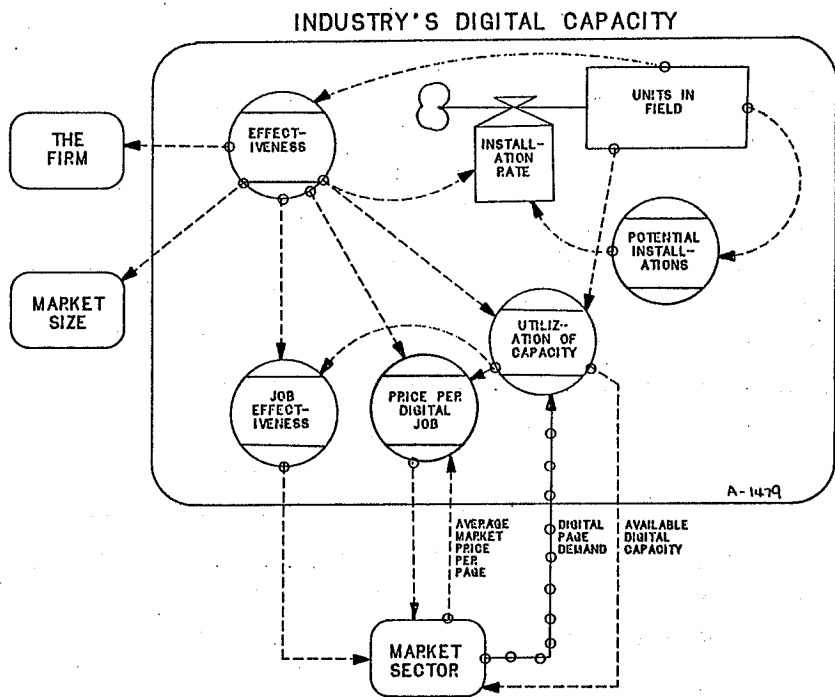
INDUSTRY'S DIGITAL CAPACITY

THE FIRM

EFFECTIVENESS

INSTALLATION RATE

UNITS IN FIELD

POTENTIAL INSTALLATIONS

MARKET SIZE

UTILIZATION OF CAPACITY

JOB EFFECTIVENESS

PRICE PER DIGITAL JOB

A-1479

AVERAGE MARKET PRICE PER PAGE

DIGITAL PAGE DEMAND

AVAILABLE DIGITAL CAPACITY

MARKET SECTOR